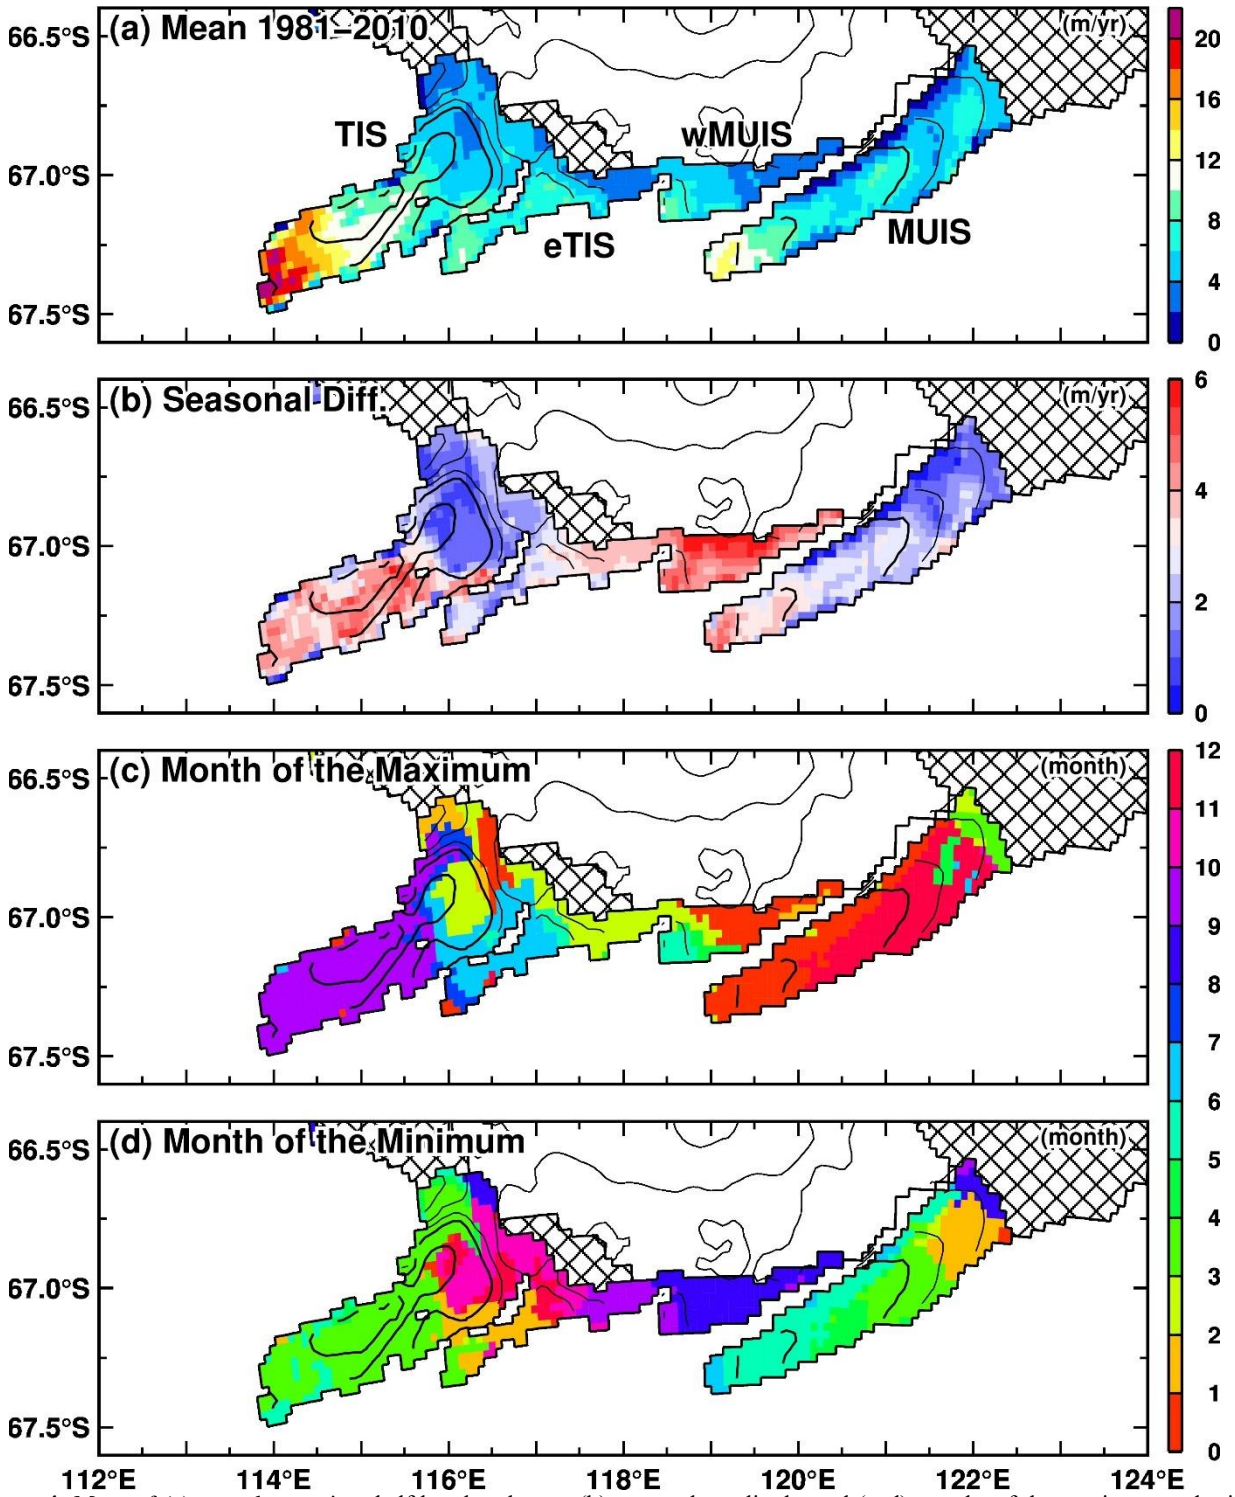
66.5°S (a) Mean 1981–2010 (m/yr)
TIS
wMUIS
67.0°S
eTIS
MUIS
67.5°S
20
16
12
8
4
0

66.5°S (b) Seasonal Diff. (m/yr)
67.0°S
67.5°S
6
4
2
0

66.5°S (c) Month of the Maximum (month)
67.0°S
67.5°S

66.5°S (d) Month of the Minimum (month)
67.0°S
67.5°S
12
11
10
9
8
7
6
5
4
3
2
1
0

112°E 114°E 116°E 118°E 120°E 122°E 124°E

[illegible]